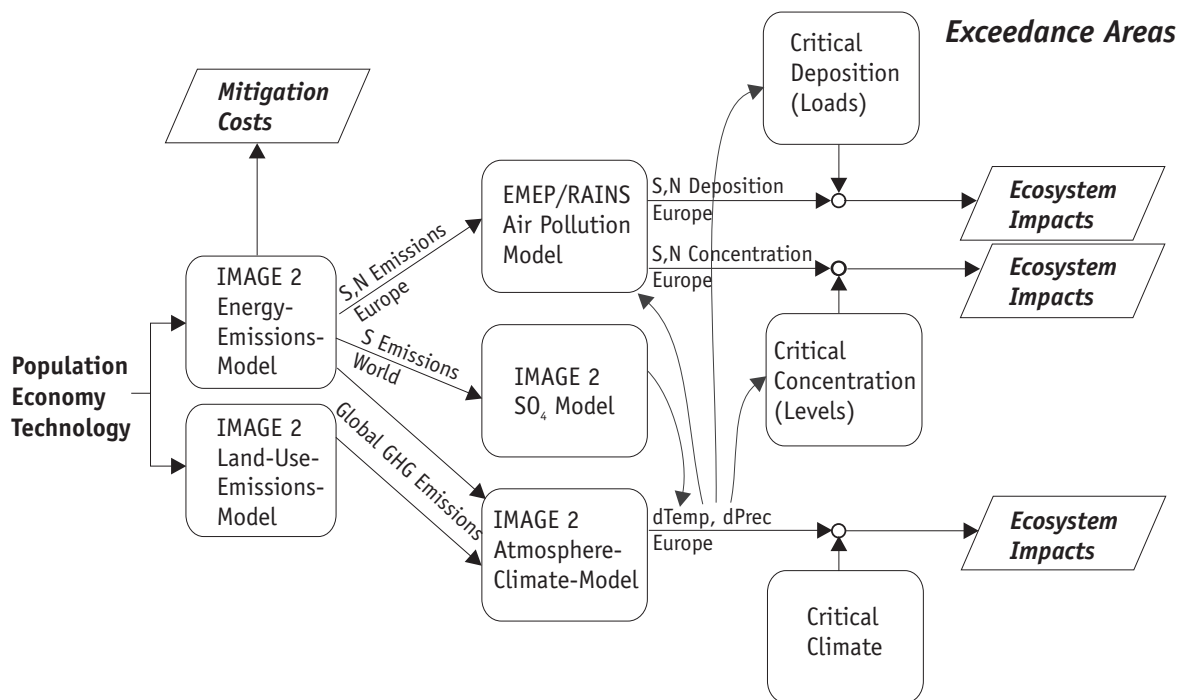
Exceedance Areas

Mitigation Costs

Critical Deposition (Loads)

EMEP/RAINS Air Pollution Model

S,N Deposition Europe

Ecosystem Impacts

S,N Concentration Europe

Ecosystem Impacts

S,N Emissions Europe

IMAGE 2 Energy-Emissions-Model

S Emissions World

IMAGE 2 $SO_4$ Model

Critical Concentration (Levels)

Population Economy Technology

IMAGE 2 Land-Use-Emissions-Model

Global GHG Emissions

IMAGE 2 Atmosphere-Climate-Model

dTemp, dPrec Europe

Ecosystem Impacts

Critical Climate